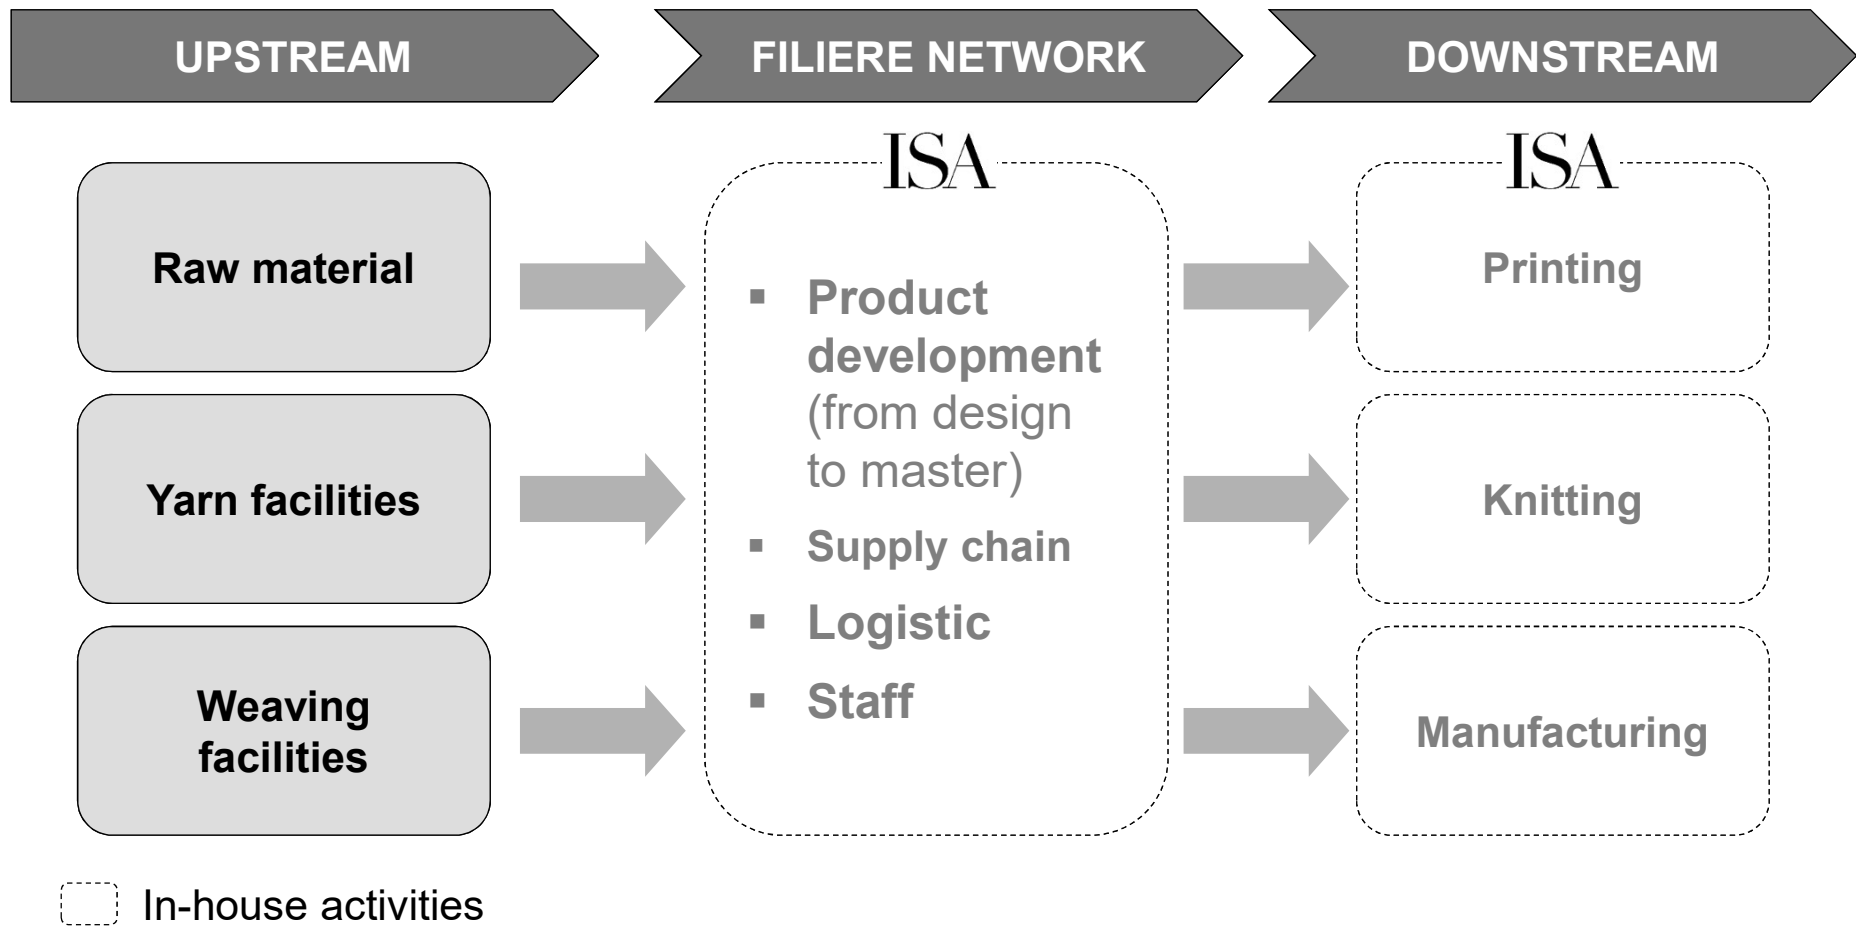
UPSTREAM

FILIERE NETWORK

DOWNSTREAM

Raw material

Yarn facilities

Weaving facilities

ISA

▪ Product development (from design to master)

▪ Supply chain

▪ Logistic

▪ Staff

ISA

Printing

Knitting

Manufacturing

In-house activities